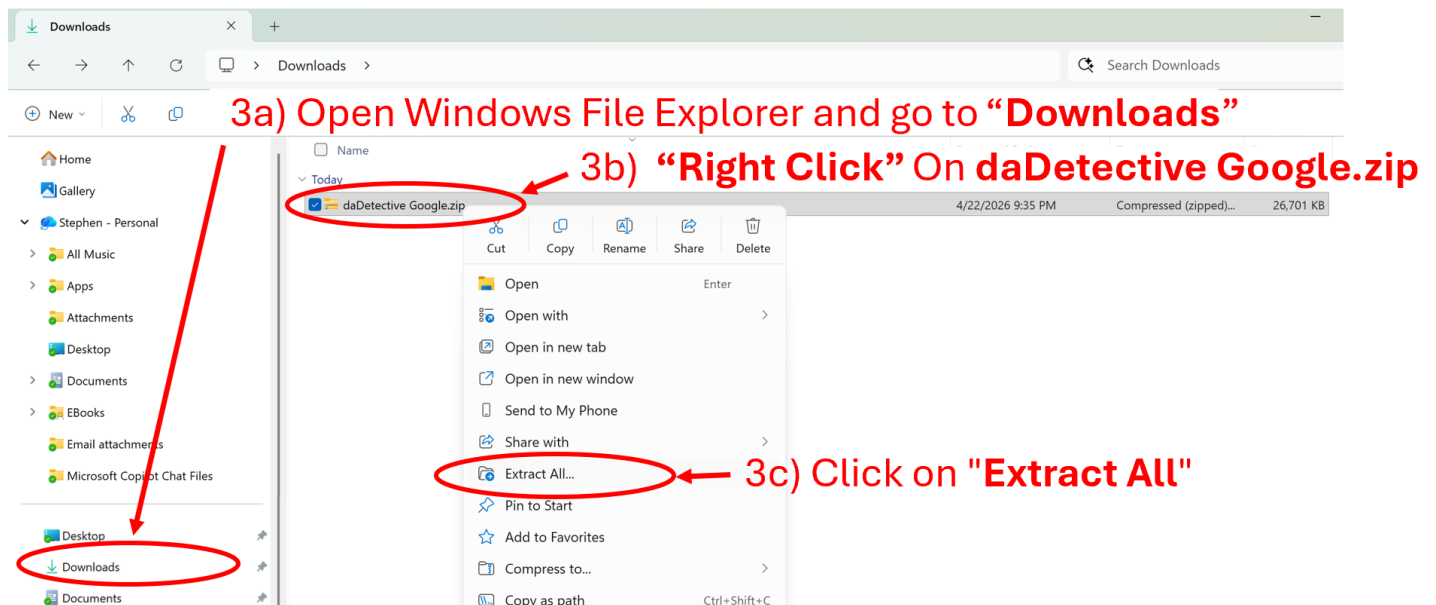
Downloads ×  +

Downloads >

Search Downloads

New

3a) Open Windows File Explorer and go to “**Downloads**”

Home
Gallery
Stephen - Personal
All Music
Apps
Attachments
Desktop
Documents
EBooks
Email attachments
Microsoft Copilot Chat Files

Desktop
Downloads
Documents

Name

Today

3b) “**Right Click**” On **daDetective Google.zip**

daDetective Google.zip  4/22/2026 9:35 PM  Compressed (zipped)...  26,701 KB

Cut  Copy  Rename  Share  Delete

Open  Enter
Open with
Open in new tab
Open in new window
Send to My Phone
Share with
Extract All...
Pin to Start
Add to Favorites
Compress to...
Copy as path  Ctrl+Shift+C

3c) Click on "**Extract All**"